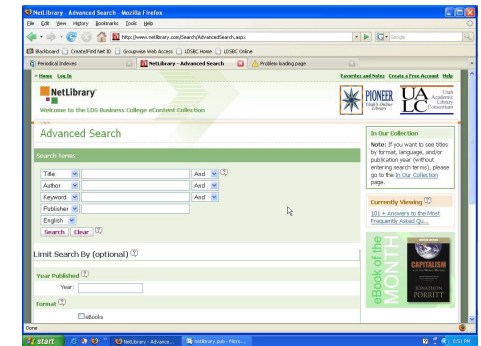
NetLibrary - Advanced Search - Mozilla Firefox

File Edit View History Bookmarks Tools Help

http://www.netlibrary.com/Search/AdvancedSearch.aspx

Google

Blackboard | Create/Find Net ID | Groupwise Web Access | LDSBC Home | LDSBC Online

Periodical Indexes | NetLibrary - Advanced Search | Problem loading page

• Home Log In

Favorites and Notes Create a Free Account Help

NetLibrary

Welcome to the LDS Business College eContent Collection

PIONEER Utah's Online Library

UALC Utah Academic Library Consortium

Advanced Search

Search Terms

| Title | | And |
|---|---|---|
| Author | | And |
| Keyword | | And |
| Publisher | | |
| English | | |

Search Clear

Limit Search By (optional)

Year Published

Year:

Format

eBooks

In Our Collection

Note: If you want to see titles by format, language, and/or publication year (without entering search terms), please go to the In Our Collection page.

Currently Viewing

101 + Answers to the Most Frequently Asked Qu...

eBook of the MONTH

CAPITALISM

JONATHON PORRITT

Done

start

NetLibrary - Advance...

netlibrary.pub - Micro...

8:51 PM